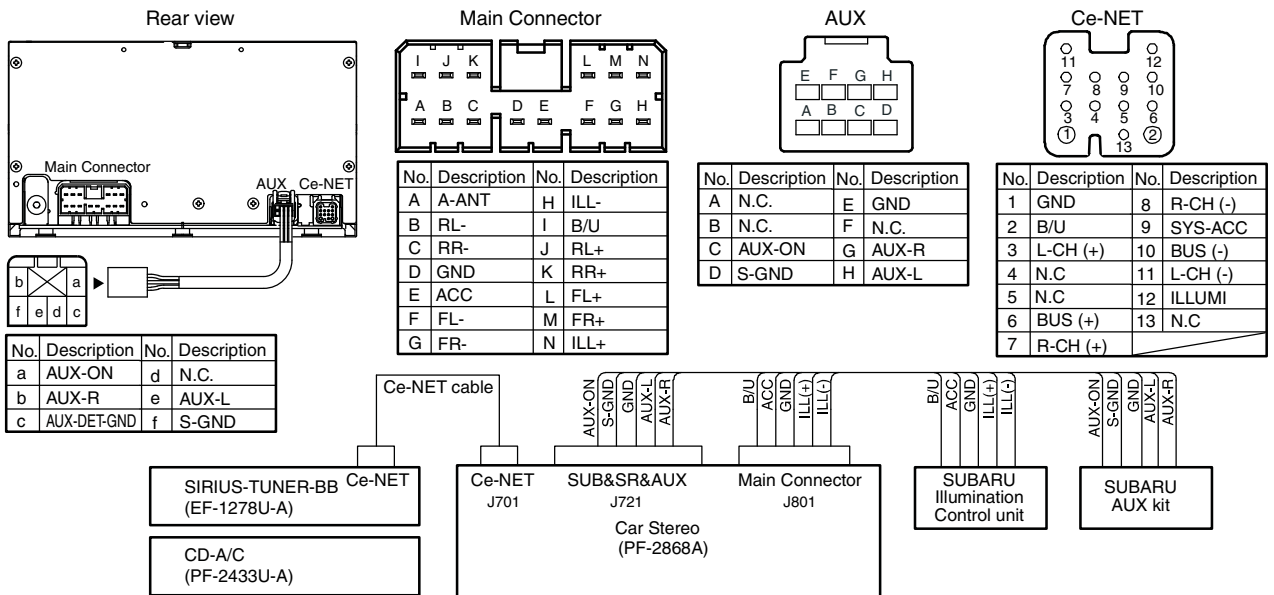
Rear view

Main Connector

AUX Ce-NET

| b | | a |
|---|---|---|
| f | e | d | c |

| No. | Description | No. | Description |
|---|---|---|---|
| a | AUX-ON | d | N.C. |
| b | AUX-R | e | AUX-L |
| c | AUX-DET-GND | f | S-GND |

Main Connector

I J K L M N
A B C D E F G H

| No. | Description | No. | Description |
|---|---|---|---|
| A | A-ANT | H | ILL- |
| B | RL- | I | B/U |
| C | RR- | J | RL+ |
| D | GND | K | RR+ |
| E | ACC | L | FL+ |
| F | FL- | M | FR+ |
| G | FR- | N | ILL+ |

AUX

E F G H
A B C D

| No. | Description | No. | Description |
|---|---|---|---|
| A | N.C. | E | GND |
| B | N.C. | F | N.C. |
| C | AUX-ON | G | AUX-R |
| D | S-GND | H | AUX-L |

Ce-NET

11 12
7 8 9 10
3 4 5 6
① 13 ②

| No. | Description | No. | Description |
|---|---|---|---|
| 1 | GND | 8 | R-CH (-) |
| 2 | B/U | 9 | SYS-ACC |
| 3 | L-CH (+) | 10 | BUS (-) |
| 4 | N.C | 11 | L-CH (-) |
| 5 | N.C | 12 | ILLUMI |
| 6 | BUS (+) | 13 | N.C |
| 7 | R-CH (+) | | |

Ce-NET cable

AUX-ON S-GND GND AUX-L AUX-R

B/U ACC GND ILL(+) ILL(-)

B/U ACC GND ILL(+) ILL(-)

AUX-ON S-GND GND AUX-L AUX-R

SIRIUS-TUNER-BB (EF-1278U-A) Ce-NET

CD-A/C (PF-2433U-A)

Ce-NET J701

SUB&SR&AUX J721

Main Connector J801

Car Stereo (PF-2868A)

SUBARU Illumination Control unit

SUBARU AUX kit